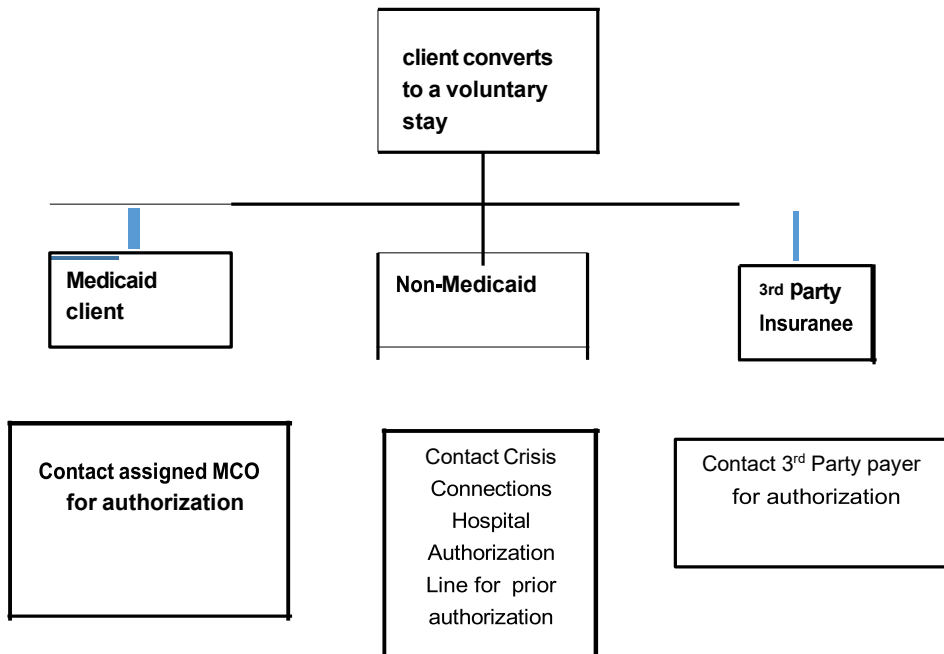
client converts to a voluntary stay

Medicaid client

Non-Medicaid

3rd Party Insuranee

Contact assigned MCO for authorization

Contact Crisis Connections Hospital Authorization Line for prior authorization

Contact 3rd Party payer for authorization